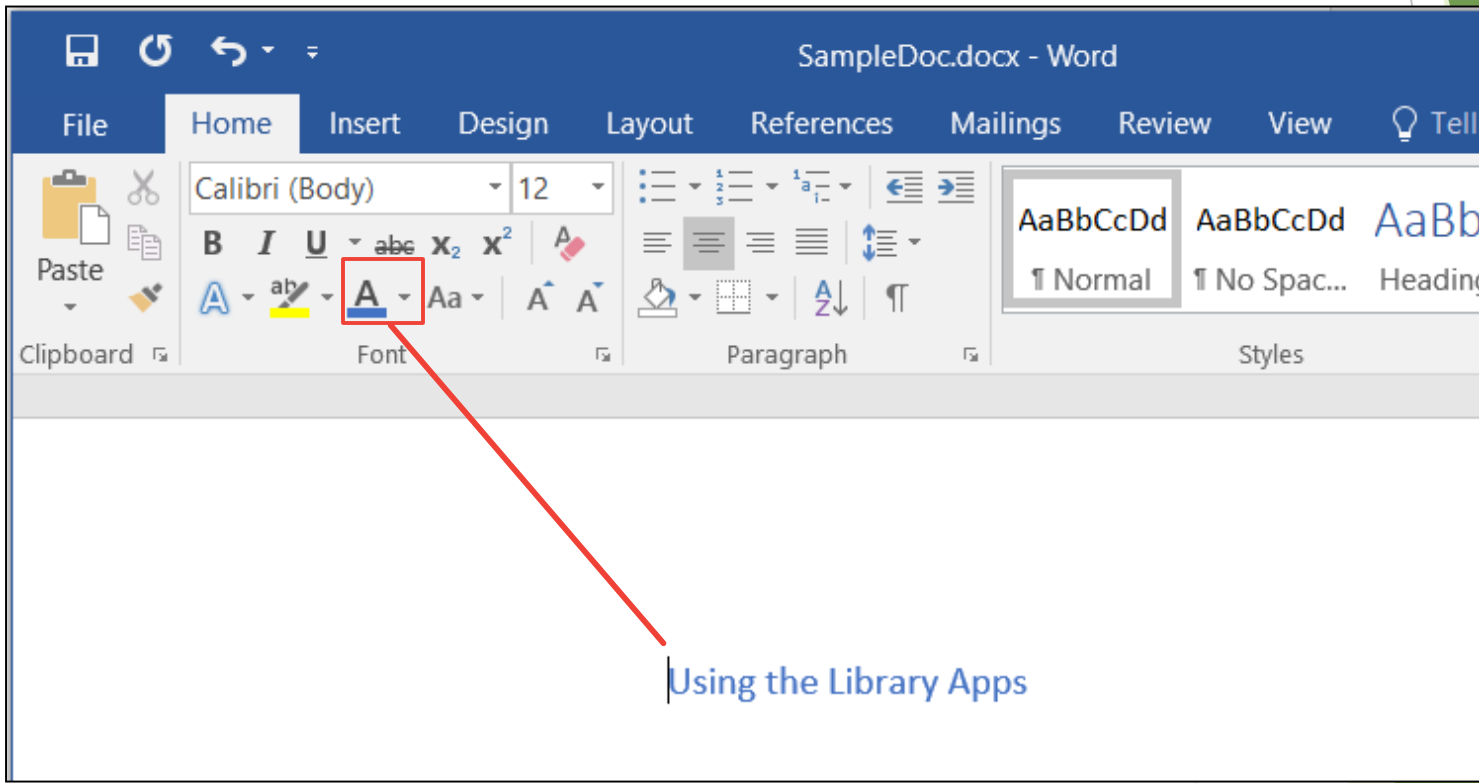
SampleDoc.docx - Word

File Home Insert Design Layout References Mailings Review View Tell

Paste

Calibri (Body) 12

B I U abc $x_2$ $x^2$

A ab A Aa A A

Clipboard

Font

Paragraph

AaBbCcDd AaBbCcDd AaBb

¶ Normal ¶ No Spac... Heading

Styles

Using the Library Apps